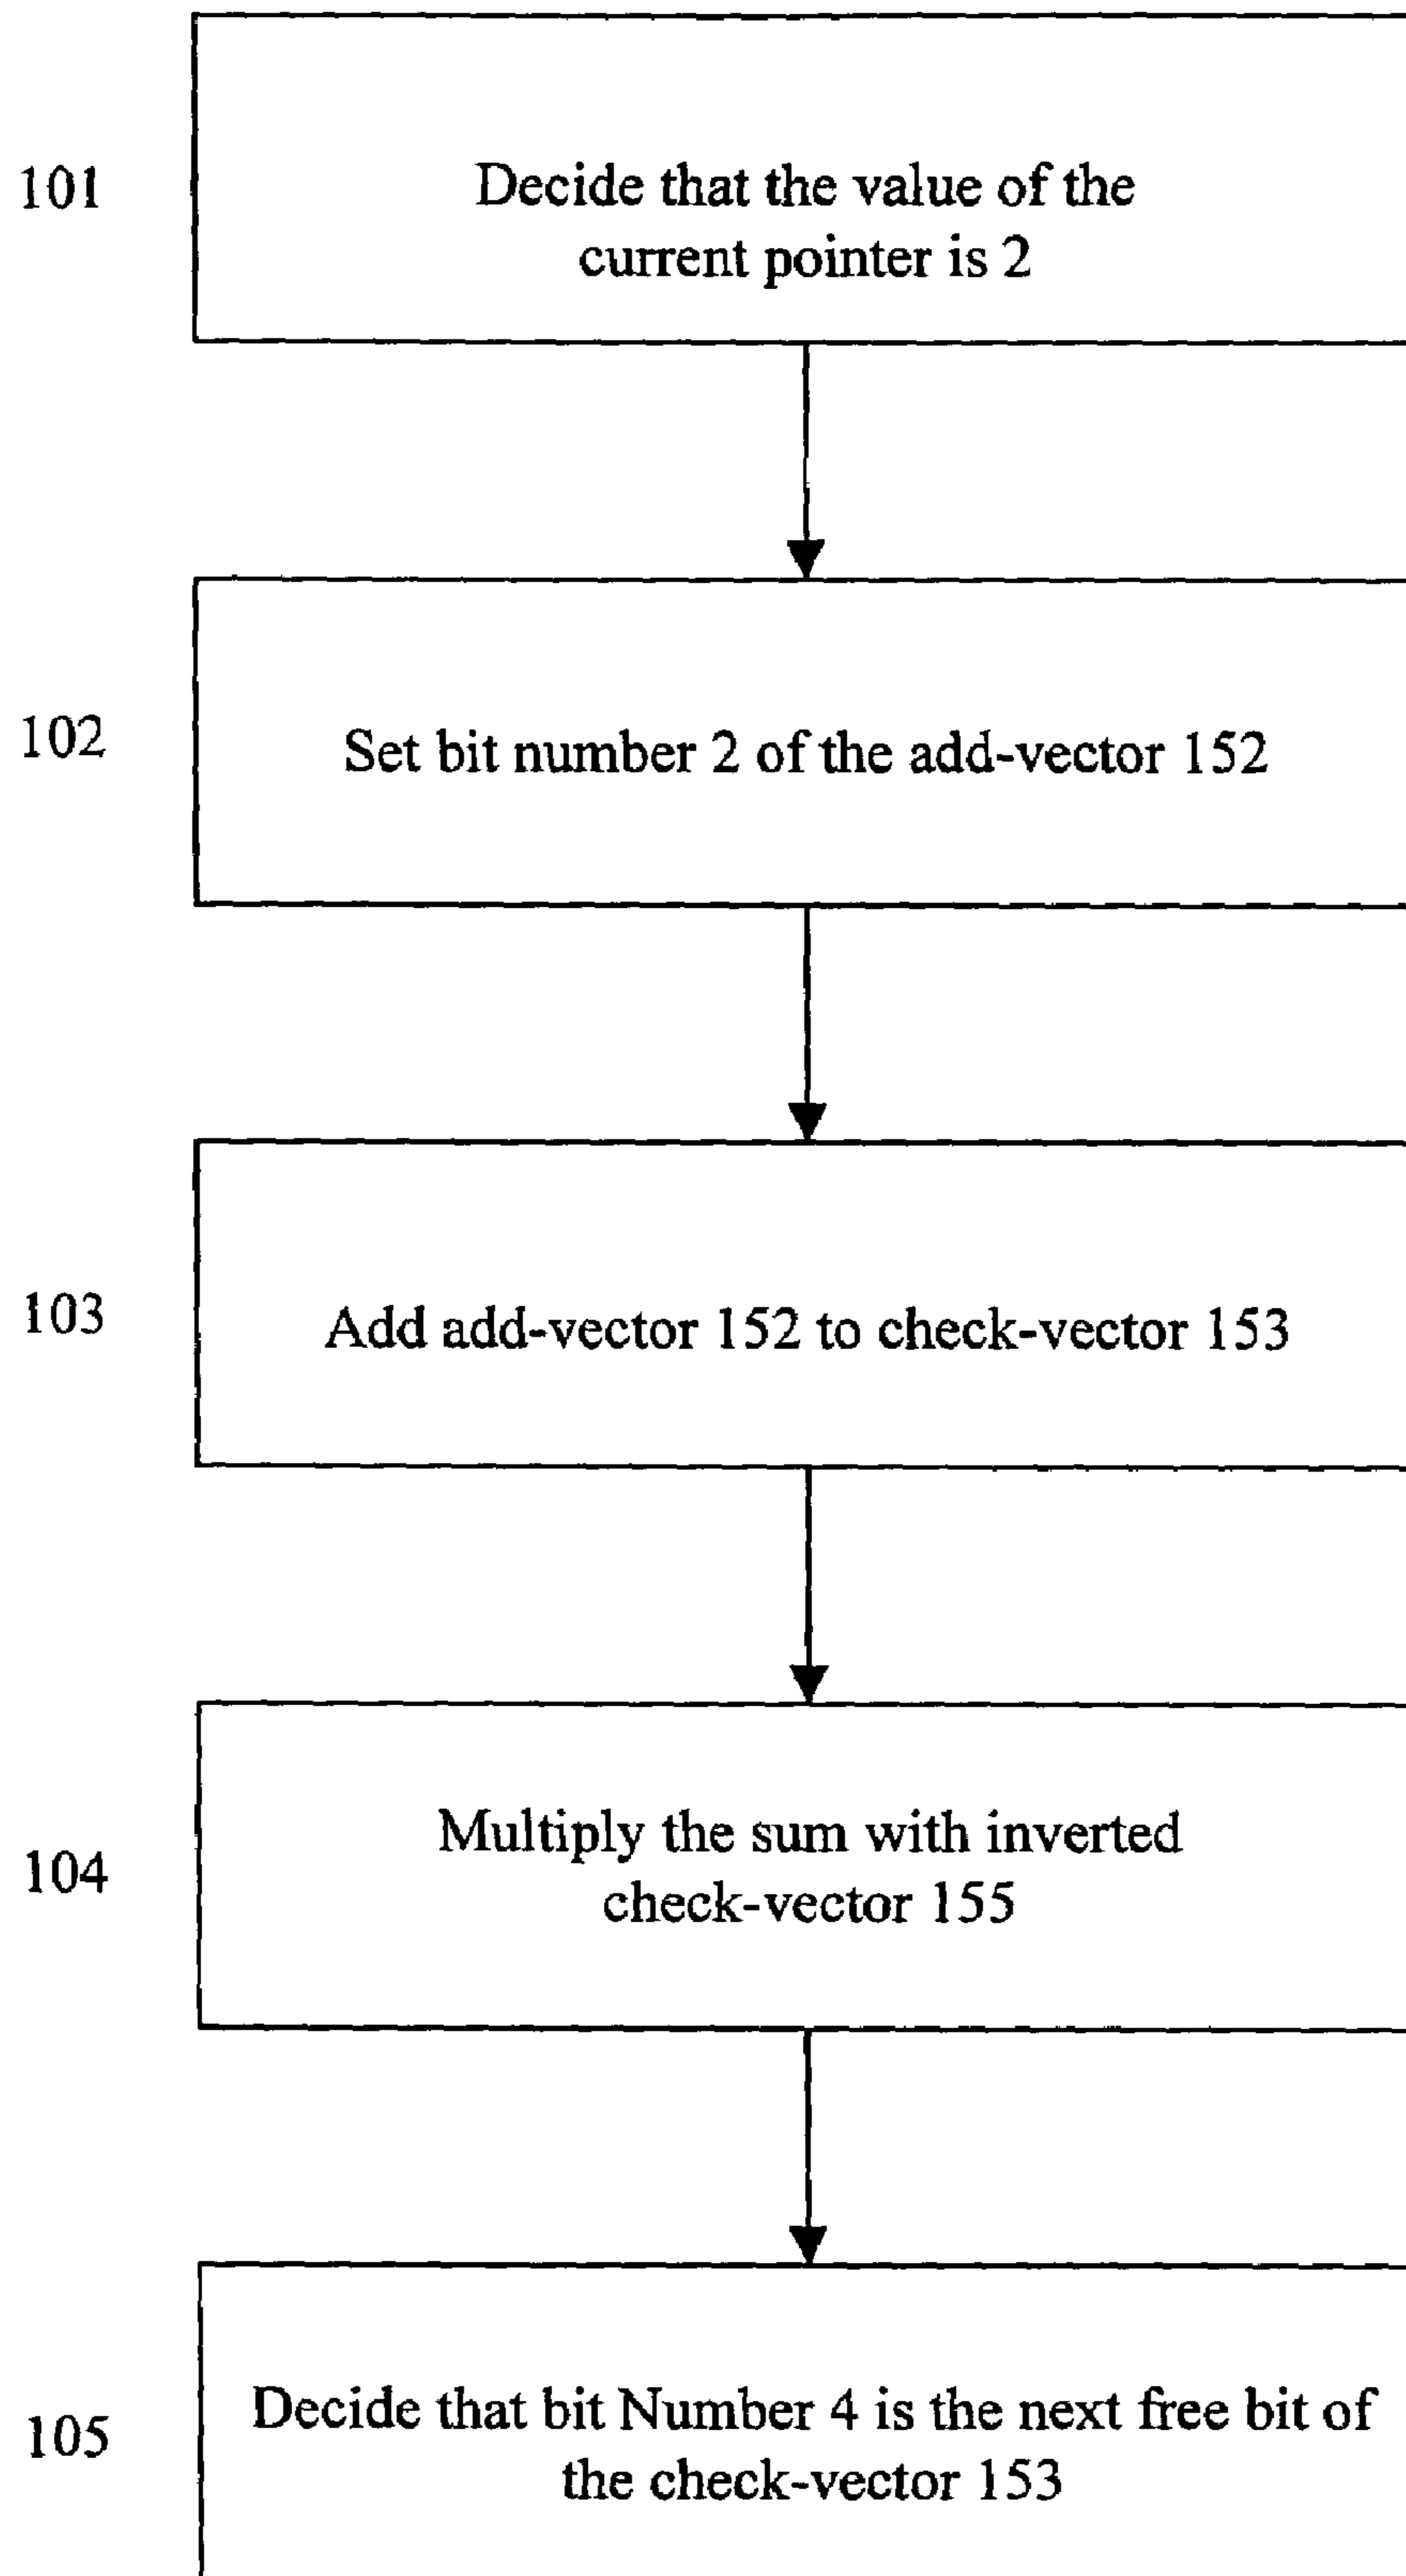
101

Decide that the value of the current pointer is 2

102

Set bit number 2 of the add-vector 152

103

Add add-vector 152 to check-vector 153

104

Multiply the sum with inverted check-vector 155

105

Decide that bit Number 4 is the next free bit of the check-vector 153